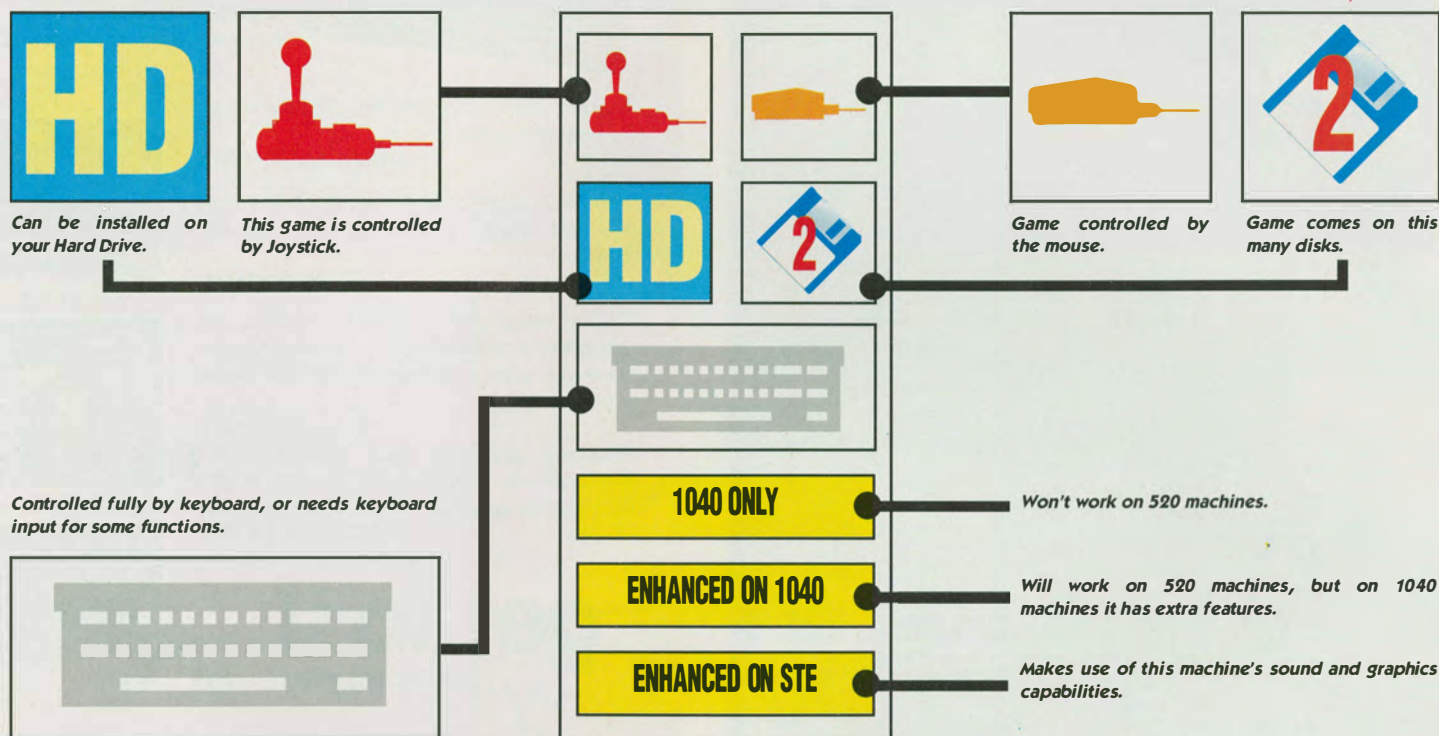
HD

Can be installed on your Hard Drive.

This game is controlled by Joystick.

HD

2

2

Game controlled by the mouse.

Game comes on this many disks.

Controlled fully by keyboard, or needs keyboard input for some functions.

1040 ONLY

Won't work on 520 machines.

ENHANCED ON 1040

Will work on 520 machines, but on 1040 machines it has extra features.

ENHANCED ON STE

Makes use of this machine's sound and graphics capabilities.